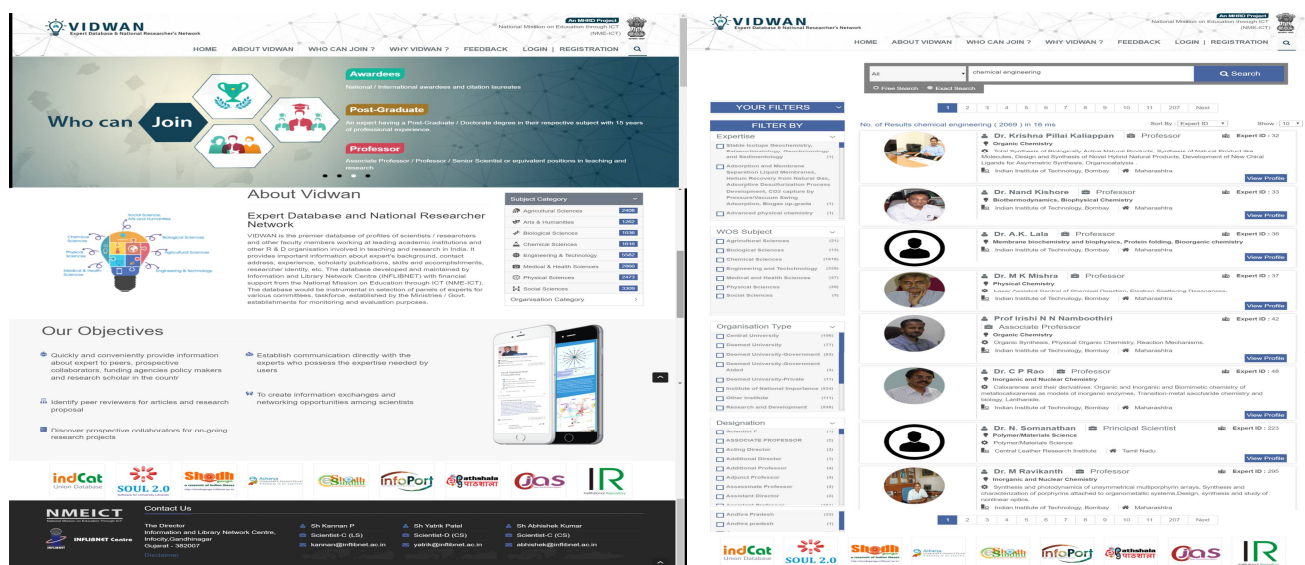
VIDWAN
Expert Database & National Researcher's Network

An MHRD Project
National Mission on Education through ICT (NME-ICT)

HOME ABOUT VIDWAN WHO CAN JOIN ? WHY VIDWAN ? FEEDBACK LOGIN | REGISTRATION

Who can Join

Awardees
National / International awardees and citation laureates

Post-Graduate
An expert having a Post-Graduate / Doctorate degree in their respective subject with 15 years of professional experience.

Professor
Associate Professor / Professor / Senior Scientist or equivalent positions in teaching and research

About Vidwan

Expert Database and National Researcher Network

VIDWAN is the premier database of profiles of scientists / researchers and other faculty members working at leading academic institutions and other R & D organisation involved in teaching and research in India. It provides important information about expert's background, contact address, experience, scholarly publications, skills and accomplishments, researcher identity, etc. The database developed and maintained by Information and Library Network Centre (INFLIBNET) with financial support from the National Mission on Education through ICT (NME-ICT). The database would be instrumental in selection of panels of experts for various committees, taskforce, established by the Ministries / Govt. establishments for monitoring and evaluation purposes.

Social Science, Arts and Humanities
Chemical Sciences
Biological Sciences
Physical Sciences
Agricultural Sciences
Medical & Health Sciences
Engineering & Technology

Subject Category
Agricultural Sciences 2406
Arts & Humanities 1362
Biological Sciences 1036
Chemical Sciences 1616
Engineering & Technology 5582
Medical & Health Sciences 2907
Physical Sciences 2473
Social Sciences 3306
Organisation Category

Our Objectives

Quickly and conveniently provide information about expert to peers, prospective collaborators, funding agencies policy makers and research scholar in the countr

Establish communication directly with the experts who possess the expertise needed by users

Identify peer reviewers for articles and research proposal

To create information exchanges and networking opportunities among scientists

Discover prospective collaborators for on-going research projects

indCat Union Database SOUL 2.0 Shodh Shodhganga InfoPort e-PG Pathshala IJAS IR

NMEICT
INFLIBNET Centre

Contact Us
The Director
Information and Library Network Centre, Infocity,Gandhinagar
Gujarat - 382007
Disclaimer

Sh Kannan P
Scientist-C (LS)
kannan@inflibnet.ac.in

Sh Yatrik Patel
Scientist-D (CS)
yatrik@inflibnet.ac.in

Sh Abhishek Kumar
Scientist-C (CS)
abhishek@inflibnet.ac.in

VIDWAN
Expert Database & National Researcher's Network

An MHRD Project
National Mission on Education through ICT (NME-ICT)

HOME ABOUT VIDWAN WHO CAN JOIN ? WHY VIDWAN ? FEEDBACK LOGIN | REGISTRATION

All
chemical engineering
Search
Free Search Exact Search

YOUR FILTERS
FILTER BY

1 2 3 4 5 6 7 8 9 10 11 207 Next

No. of Results chemical engineering ( 2069 ) in 18 ms
Sort By : Expert ID Show : 10

Expertise
Stable Isotope Biochemistry, Paleoclimatology, Geochronology and Sedimentology (1)
Adsorption and Membrane Separation Liquid Membranes, Helium Recovery from Natural Gas, Adsorptive Desulfurization Process Development, CO2 capture by Pressure/Vacuum Swing Adsorption, Biogas up-grade (1)
Advanced physical chemistry (1)

WOS Subject
Agricultural Sciences (21)
Biological Sciences (74)
Chemical Sciences (1616)
Engineering and Technology (226)
Medical and Health Sciences (47)
Physical Sciences (36)
Social Sciences (4)

Organisation Type
Central University (156)
Deemed University (7)
Deemed University-Government (65)
Deemed University-Government Aided (4)
Deemed University-Private (11)
Institute of National Importance (64)
Other Institute (11)
Research and Development (406)

Designation
Scientist C (1)
ASSOCIATE PROFESSOR (3)
Acting Director (1)
Additional Director (1)
Additional Professor (4)
Adjunct Professor (4)
Assistant Professor (2)
Assistant Director (3)

Andhra Pradesh (3)
Andhra pradesh (1)

Dr. Krishna Pillai Kaliappan Professor Expert ID : 32
Organic Chemistry
Total Synthesis of Biologically Active Natural Products, Synthesis of Natural Product like Molecules, Design and Synthesis of Novel Hybrid Natural Products, Development of New Chiral Ligands for Asymmetric Synthesis, Organocatalysis
Indian Institute of Technology, Bombay Maharashtra
View Profile

Dr. Nand Kishore Professor Expert ID : 33
Biothermodynamics, Biophysical Chemistry
Indian Institute of Technology, Bombay Maharashtra
View Profile

Dr. A.K. Lala Professor Expert ID : 36
Membrane biochemistry and biophysics, Protein folding, Bioorganic chemistry
Indian Institute of Technology, Bombay Maharashtra
View Profile

Dr. M K Mishra Professor Expert ID : 37
Physical Chemistry
Laser Assisted Control of Chemical Reaction, Electron Scattering Processes,
Indian Institute of Technology, Bombay Maharashtra
View Profile

Prof Irishi N N Namboothiri Associate Professor Expert ID : 42
Organic Chemistry
Organic Synthesis, Physical Organic Chemistry, Reaction Mechanisms.
Indian Institute of Technology, Bombay Maharashtra
View Profile

Dr. C P Rao Professor Expert ID : 48
Inorganic and Nuclear Chemistry
Calixarenes and their derivatives: Organic and Inorganic and Biomimetic chemistry of metallocalixarenes as models of inorganic enzymes, Transition-metal saccharide chemistry and biology, Lanthanide.
Indian Institute of Technology, Bombay Maharashtra
View Profile

Dr. N. Somanathan Principal Scientist Expert ID : 223
Polymer/Materials Science
Polymer/Materials Science
Central Leather Research Institute Tamil Nadu
View Profile

Dr. M Ravikanth Professor Expert ID : 295
Inorganic and Nuclear Chemistry
Synthesis and photodynamics of unsymmetrical multiporphyrin arrays, Synthesis and characterization of porphyrins attached to organometallic systems,Design, synthesis and study of nonlinear optics.
Indian Institute of Technology, Bombay Maharashtra
View Profile

1 2 3 4 5 6 7 8 9 10 11 207 Next

indCat Union Database SOUL 2.0 Shodh Shodhganga InfoPort e-PG Pathshala IJAS IR